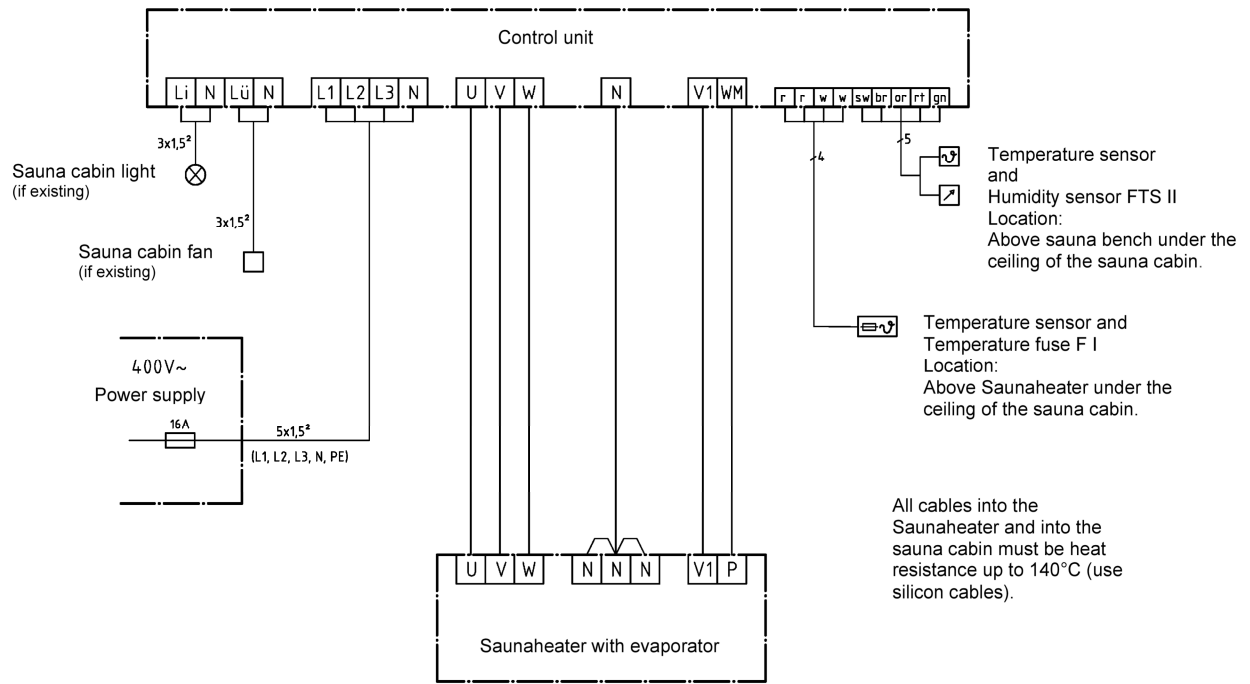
Control unit

Li N Lü N L1 L2 L3 N U V W N V1 WM r r w w sw br or rt gn

3x1,5²

Sauna cabin light
(if existing)

3x1,5²

Sauna cabin fan
(if existing)

4

5

Temperature sensor
and
Humidity sensor FTS II
Location:
Above sauna bench under the ceiling of the sauna cabin.

Temperature sensor and
Temperature fuse F I
Location:
Above Saunaheater under the ceiling of the sauna cabin.

400V~
Power supply

16A

5x1,5²
(L1, L2, L3, N, PE)

All cables into the Saunaheater and into the sauna cabin must be heat resistance up to 140°C (use silicon cables).

U V W N N N V1 P

Saunaheater with evaporator